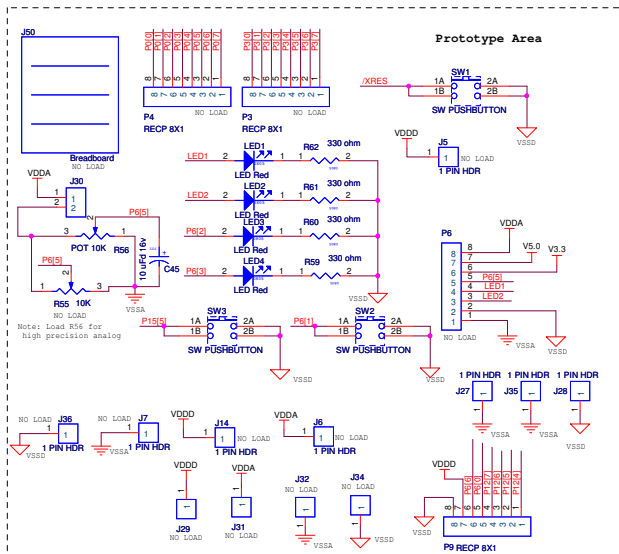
J50

Breadboard
NO LOAD

P0[0] P0[1] P0[2] P0[3] P0[4] P0[5] P0[6] P0[7]
8 7 6 5 4 3 2 1
8 7 6 5 4 3 2 1
P4
NO LOAD
RECP 8X1

P3[0] P3[1] P3[2] P3[3] P3[4] P3[5] P3[6] P3[7]
8 7 6 5 4 3 2 1
8 7 6 5 4 3 2 1
P3
NO LOAD
RECP 8X1

Prototype Area

/XRES
SW1
1A 2A
1B 2B
SW PUSHBUTTON
VSSD

VDDD
J5
1
NO LOAD
1 PIN HDR

LED1 2 LED1 1 1 R62 330 ohm 2
LED Red
LED2 2 LED2 1 1 R61 330 ohm 2
LED Red
P6[2] 2 LED3 1 1 R60 330 ohm 2
LED Red
P6[3] 2 LED4 1 1 R59 330 ohm 2
LED Red
VSSD

VDDA
J30
1
2
1
2
3
2
1
POT 10K R56
P6[5]
10 uFd 16v
C45
P6[5]
3
2
1
R55 10K
NO LOAD
VSSA

Note: Load R56 for high precision analog

P15[5]
SW3
1A 2A
1B 2B
SW PUSHBUTTON
VSSD

P6[1]
SW2
1A 2A
1B 2B
SW PUSHBUTTON
VSSD

P6
VDDA
8
7 V5.0
6 V3.3
5 P6[5]
4 LED1
3 LED2
2
1
NO LOAD
VSSA
VSSD

1 PIN HDR
J27
1
VSSA
1 PIN HDR
J35
1
VSSA
1 PIN HDR
J28
1
VSSD

NO LOAD
J36
1
1 PIN HDR
VSSD

NO LOAD
J7
1
1 PIN HDR
VSSA

VDDD
J14
1
NO LOAD
1 PIN HDR

VDDA
J6
1
NO LOAD
1 PIN HDR

VDDD
1
J29
NO LOAD

VDDA
1
J31
NO LOAD

J32
1
NO LOAD
VSSA

J34
1
NO LOAD
VSSD

VDDD
P6[6] P6[7] P12[7] P12[6] P12[5] P12[4]
8 7 6 5 4 3 2 1
VSSD
P9 RECP 8X1